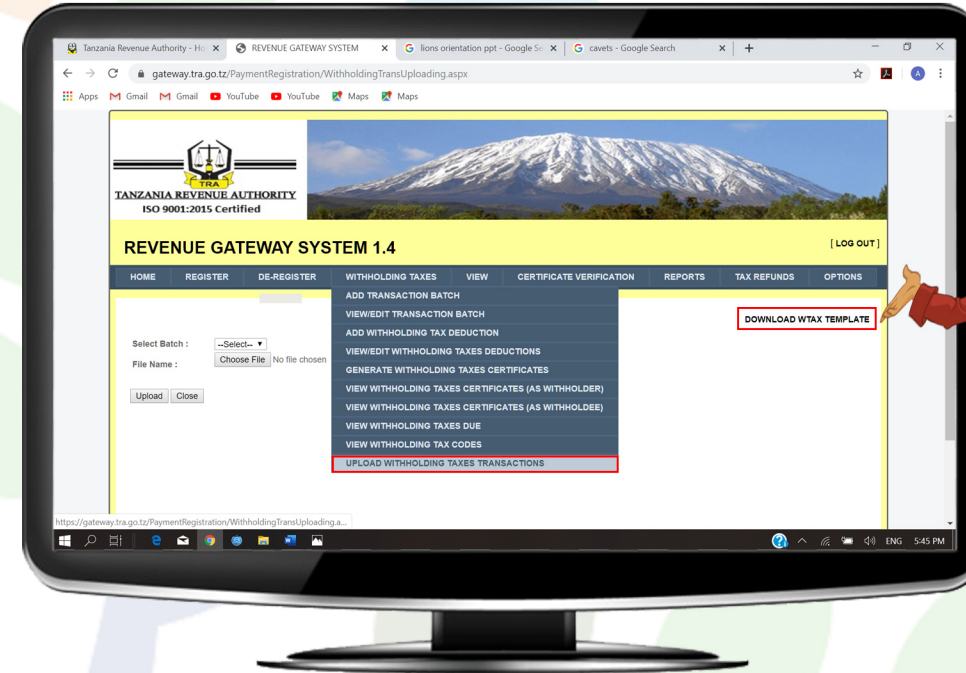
Tanzania Revenue Authority - Ho ×
REVENUE GATEWAY SYSTEM ×
lions orientation ppt - Google Se ×
cavets - Google Search ×
+

gateway.tra.go.tz/PaymentRegistration/WithholdingTransUploading.aspx

Apps Gmail Gmail YouTube YouTube Maps Maps

TRA
TANZANIA REVENUE AUTHORITY
ISO 9001:2015 Certified

REVENUE GATEWAY SYSTEM 1.4

[ LOG OUT ]

HOME REGISTER DE-REGISTER WITHHOLDING TAXES VIEW CERTIFICATE VERIFICATION REPORTS TAX REFUNDS OPTIONS

ADD TRANSACTION BATCH
VIEW/EDIT TRANSACTION BATCH
ADD WITHHOLDING TAX DEDUCTION
VIEW/EDIT WITHHOLDING TAXES DEDUCTIONS
GENERATE WITHHOLDING TAXES CERTIFICATES
VIEW WITHHOLDING TAXES CERTIFICATES (AS WITHHOLDER)
VIEW WITHHOLDING TAXES CERTIFICATES (AS WITHHOLDEE)
VIEW WITHHOLDING TAXES DUE
VIEW WITHHOLDING TAX CODES
UPLOAD WITHHOLDING TAXES TRANSACTIONS

DOWNLOAD WTAX TEMPLATE

Select Batch : --Select--
File Name : Choose File No file chosen

Upload Close

https://gateway.tra.go.tz/PaymentRegistration/WithholdingTransUploading.a...

ENG 5:45 PM